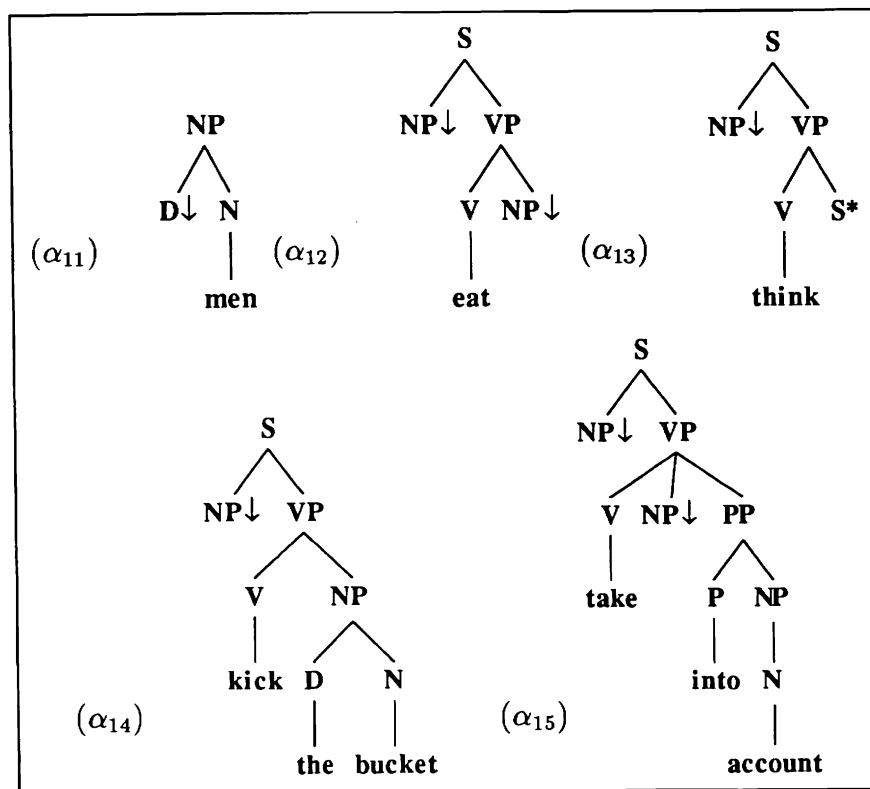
$(\alpha_{11})$

NP

D↓ N

men

$(\alpha_{12})$

S

NP↓ VP

V NP↓

eat

$(\alpha_{13})$

S

NP↓ VP

V S*

think

$(\alpha_{14})$

S

NP↓ VP

V NP

kick D N

the bucket

$(\alpha_{15})$

S

NP↓ VP

V NP↓ PP

take P NP

into N

account